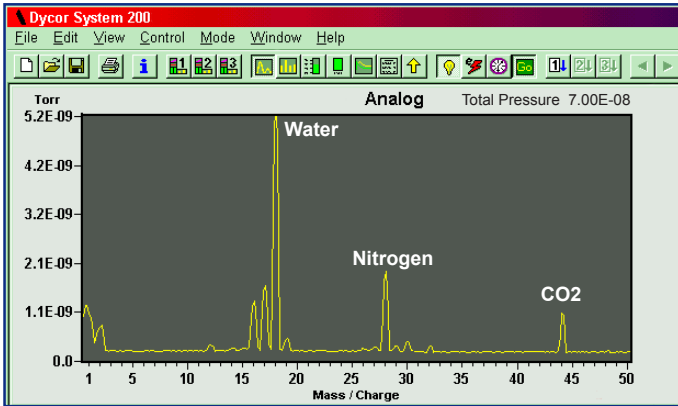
Dycor System 200

File Edit View Control Mode Window Help

Go

Torr

Analog

Total Pressure 7.00E-08

5.2E-09

4.2E-09

3.2E-09

2.1E-09

1.1E-09

0.0

Water

Nitrogen

CO2

1 5 10 15 20 25 30 35 40 45 50

Mass / Charge